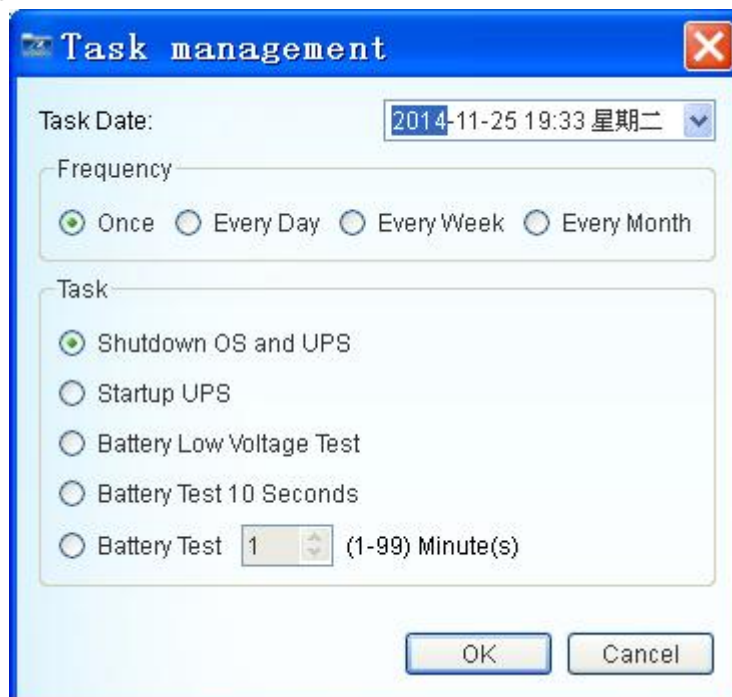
Task management

Task Date: 2014-11-25 19:33 星期二

Frequency

Once Every Day Every Week Every Month

Task

Shutdown OS and UPS

Startup UPS

Battery Low Voltage Test

Battery Test 10 Seconds

Battery Test 1 (1-99) Minute(s)

OK Cancel